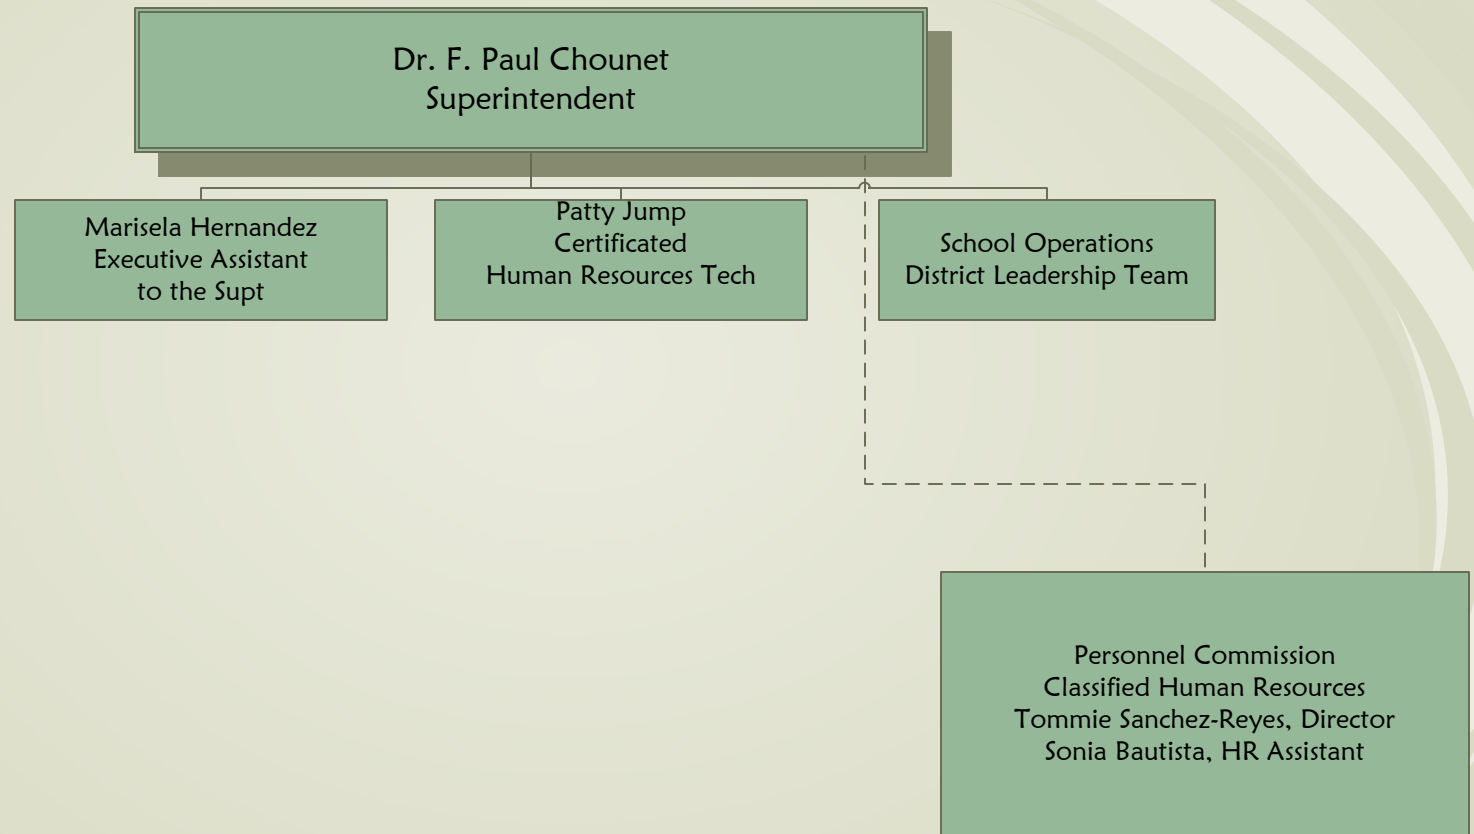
Dr. F. Paul Chounet
Superintendent

Marisela Hernandez
Executive Assistant
to the Supt

Patty Jump
Certificated
Human Resources Tech

School Operations
District Leadership Team

Personnel Commission
Classified Human Resources
Tommie Sanchez-Reyes, Director
Sonia Bautista, HR Assistant